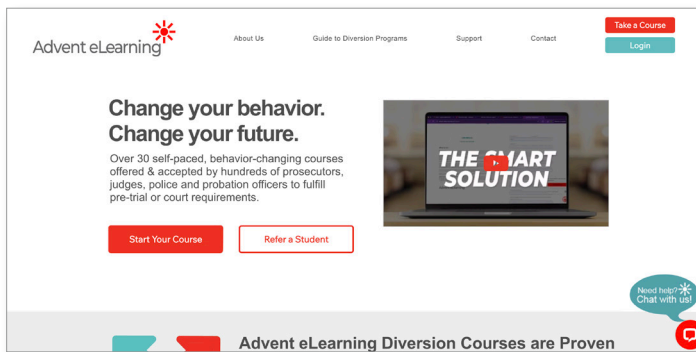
Advent eLearning

About Us
Guide to Diversion Programs
Support
Contact

Take a Course
Login

Change your behavior.
Change your future.

Over 30 self-paced, behavior-changing courses offered & accepted by hundreds of prosecutors, judges, police and probation officers to fulfill pre-trial or court requirements.

Start Your Course
Refer a Student

THE SMART SOLUTION

Need help?
Chat with us!

Advent eLearning Diversion Courses are Proven